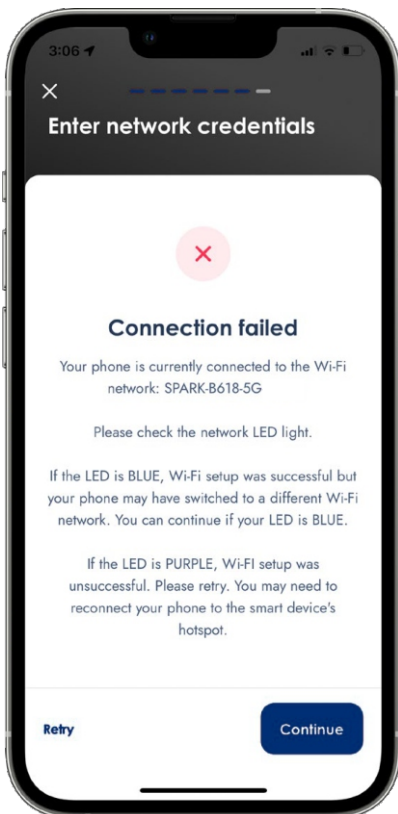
3:06

Enter network credentials

Connection failed

Your phone is currently connected to the Wi-Fi network: SPARK-B618-5G

Please check the network LED light.

If the LED is BLUE, Wi-Fi setup was successful but your phone may have switched to a different Wi-Fi network. You can continue if your LED is BLUE.

If the LED is PURPLE, Wi-Fi setup was unsuccessful. Please retry. You may need to reconnect your phone to the smart device's hotspot.

Retry

Continue